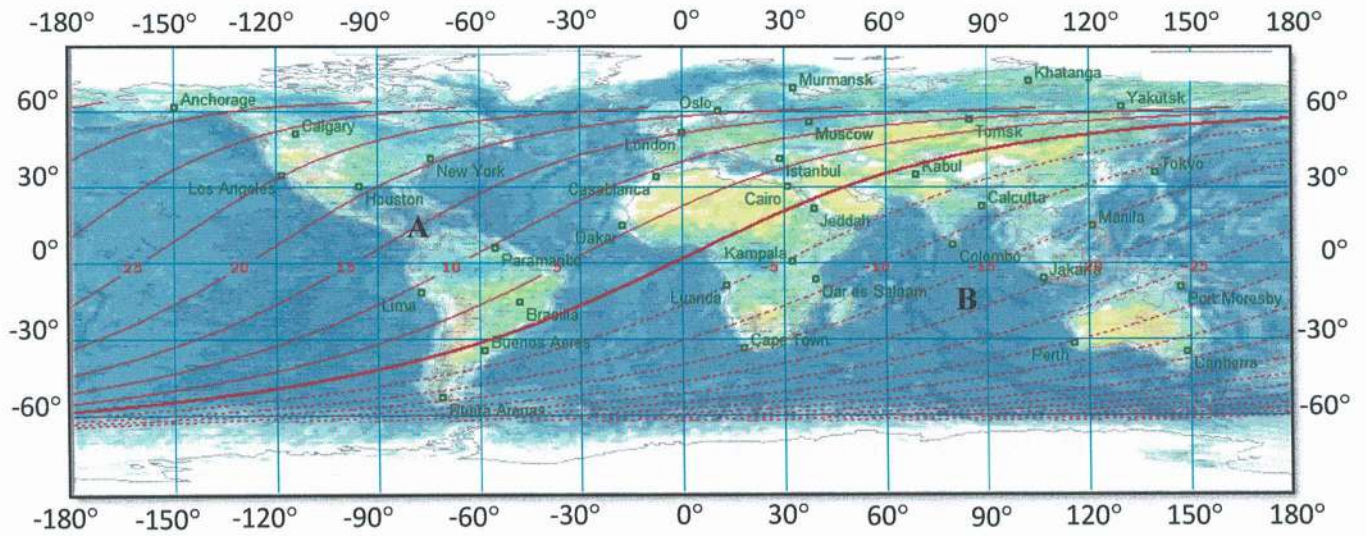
-180° -150° -120° -90° -60° -30° 0° 30° 60° 90° 120° 150° 180°

60° 30° 0° -30° -60°

60° 30° 0° -30° -60°

Anchorage
Calgary
Murmansk
Khatanga
Yakutsk
Oslo
Moscow
Tomsk
London
New York
Los Angeles
Houston
Casablanca
Istanbul
Kabul
Tokyo
Cairo
Calcutta
Jeddah
Manila
A
Dakar
Paramaribo
Kampala
Colombo
25 20 15 10 5
-5 -10 -15
Jakarta
-25
Lima
Luanda
Dar es Salaam
B
Port Moresby
Brasilia
Cape Town
Buenos Aires
Perth
Canberra
Punta Arenas

-180° -150° -120° -90° -60° -30° 0° 30° 60° 90° 120° 150° 180°